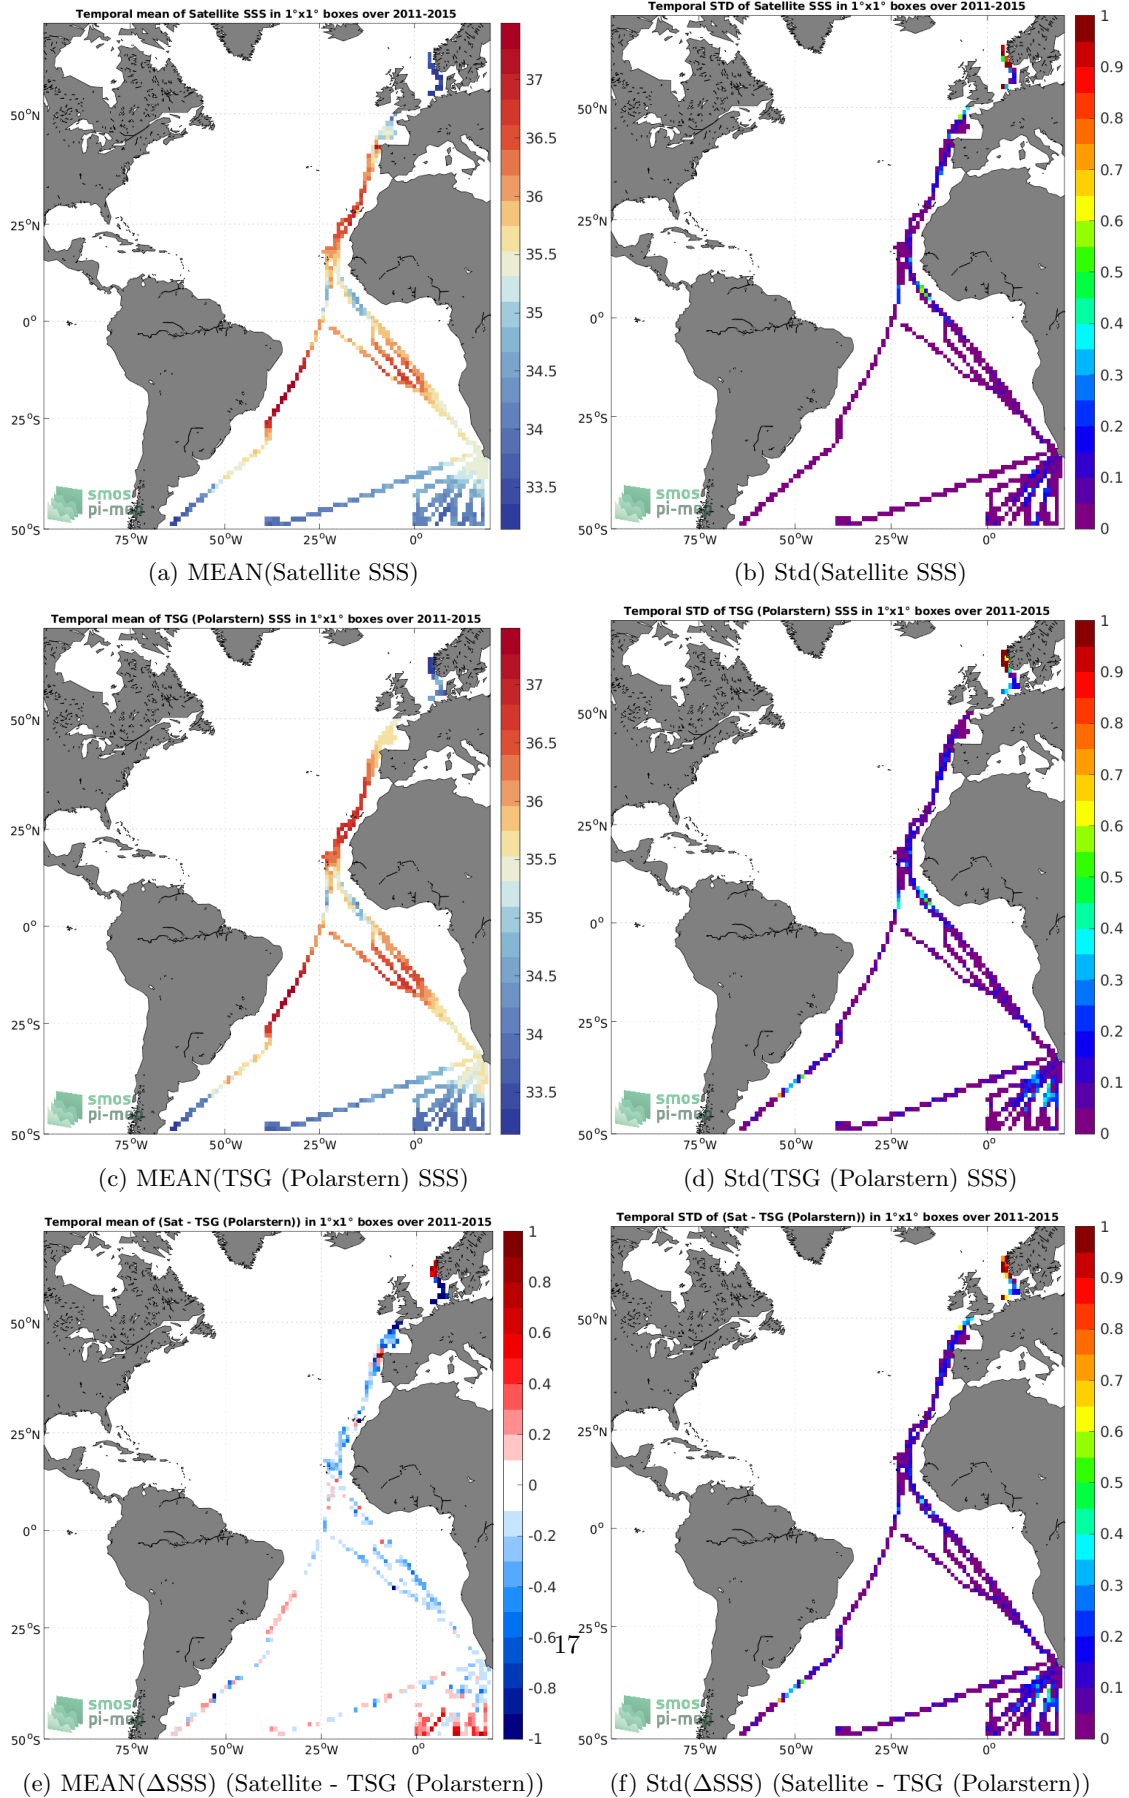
Temporal mean of Satellite SSS in 1°x1° boxes over 2011-2015

50°N
25°N
0°
25°S
50°S
75°W 50°W 25°W 0°

37
36.5
36
35.5
35
34.5
34
33.5

smos pi-mep

(a) MEAN(Satellite SSS)

Temporal STD of Satellite SSS in 1°x1° boxes over 2011-2015

50°N
25°N
0°
25°S
50°S
75°W 50°W 25°W 0°

1
0.9
0.8
0.7
0.6
0.5
0.4
0.3
0.2
0.1
0

smos pi-mep

(b) Std(Satellite SSS)

Temporal mean of TSG (Polarstern) SSS in 1°x1° boxes over 2011-2015

50°N
25°N
0°
25°S
50°S
75°W 50°W 25°W 0°

37
36.5
36
35.5
35
34.5
34
33.5

smos pi-mep

(c) MEAN(TSG (Polarstern) SSS)

Temporal STD of TSG (Polarstern) SSS in 1°x1° boxes over 2011-2015

50°N
25°N
0°
25°S
50°S
75°W 50°W 25°W 0°

1
0.9
0.8
0.7
0.6
0.5
0.4
0.3
0.2
0.1
0

smos pi-mep

(d) Std(TSG (Polarstern) SSS)

Temporal mean of (Sat - TSG (Polarstern)) in 1°x1° boxes over 2011-2015

50°N
25°N
0°
25°S
50°S
75°W 50°W 25°W 0°

1
0.8
0.6
0.4
0.2
0
-0.2
-0.4
-0.6
-0.8
-1

smos pi-mep

17

(e) MEAN($\Delta$SSS) (Satellite - TSG (Polarstern))

Temporal STD of (Sat - TSG (Polarstern)) in 1°x1° boxes over 2011-2015

50°N
25°N
0°
25°S
50°S
75°W 50°W 25°W 0°

1
0.9
0.8
0.7
0.6
0.5
0.4
0.3
0.2
0.1
0

smos pi-mep

(f) Std($\Delta$SSS) (Satellite - TSG (Polarstern))